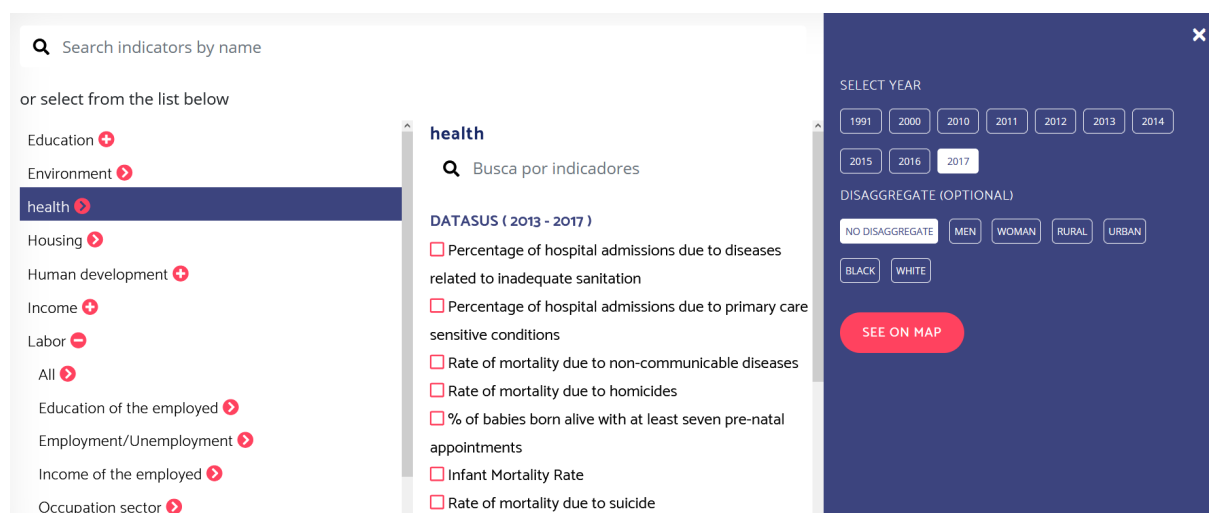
Search indicators by name

or select from the list below

Education

Environment

health

Housing

Human development

Income

Labor

All

Education of the employed

Employment/Unemployment

Income of the employed

Occupation sector

health

Busca por indicadores

DATASUS ( 2013 - 2017 )

Percentage of hospital admissions due to diseases related to inadequate sanitation

Percentage of hospital admissions due to primary care sensitive conditions

Rate of mortality due to non-communicable diseases

Rate of mortality due to homicides

% of babies born alive with at least seven pre-natal appointments

Infant Mortality Rate

Rate of mortality due to suicide

SELECT YEAR

1991 2000 2010 2011 2012 2013 2014

2015 2016 2017

DISAGGREGATE (OPTIONAL)

NO DISAGGREGATE MEN WOMAN RURAL URBAN

BLACK WHITE

SEE ON MAP